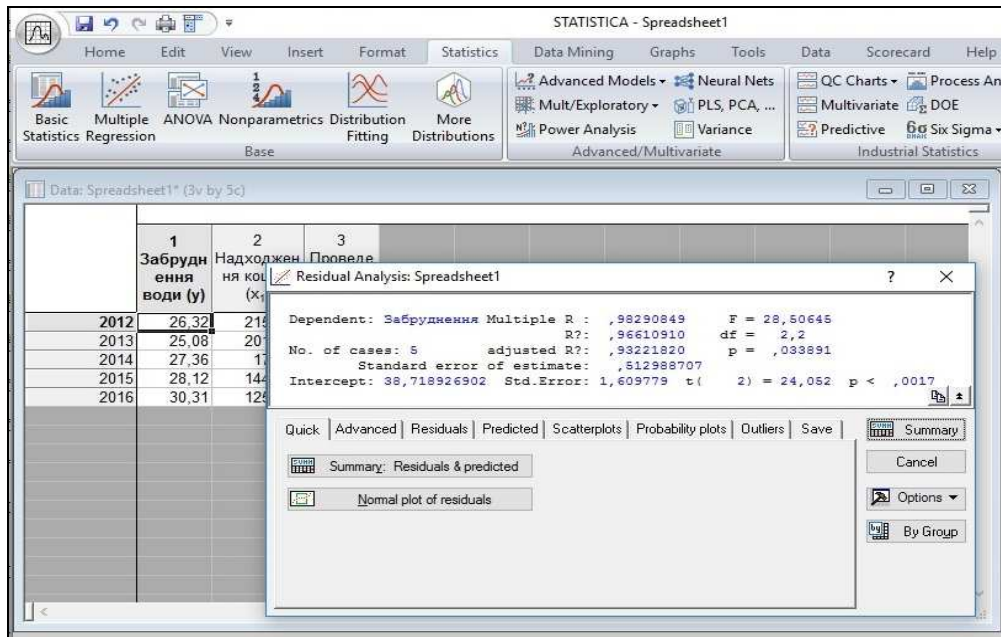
STATISTICA - Spreadsheet1

Home Edit View Insert Format Statistics Data Mining Graphs Tools Data Scorecard Help

Basic Statistics Multiple Regression ANOVA Nonparametrics Distribution Fitting More Distributions

Base

Advanced Models ▾ Neural Nets
Mult/Exploratory ▾ PLS, PCA, ...
Power Analysis Variance

Advanced/Multivariate

QC Charts ▾ Process An
Multivariate DOE
Predictive 6σ Six Sigma ▾

Industrial Statistics

Data: Spreadsheet1* (3v by 5c)

| | 1 Забруднення води (y) | 2 Надходження кош (x₁ | 3 Проведе |
|---|---|---|---|
| 2012 | 26,32 | 21 | |
| 2013 | 25,08 | 20 | |
| 2014 | 27,36 | 17 | |
| 2015 | 28,12 | 14 | |
| 2016 | 30,31 | 12 | |

Residual Analysis: Spreadsheet1 ? ×

Dependent: Забруднення Multiple R : ,98290849 F = 28,50645
R?: ,96610910 df = 2,2
No. of cases: 5 adjusted R?: ,93221820 p = ,033891
Standard error of estimate: ,512988707
Intercept: 38,718926902 Std.Error: 1,609779 t( 2) = 24,052 p < ,0017

Quick | Advanced | Residuals | Predicted | Scatterplots | Probability plots | Outliers | Save

Summary: Residuals & predicted

Normal plot of residuals

Summary

Cancel

Options ▾

By Group